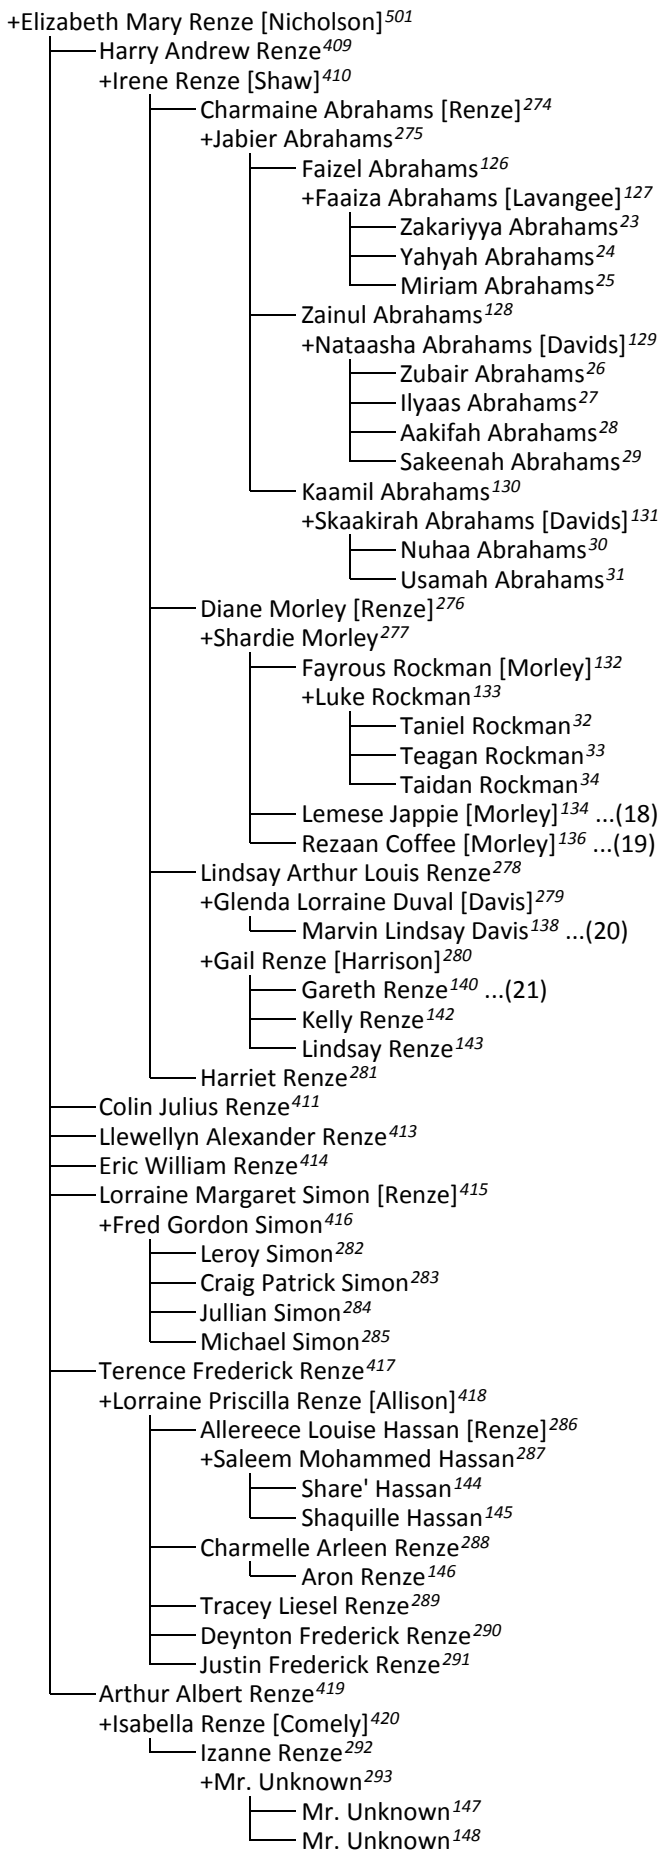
+Elizabeth Mary Renze [Nicholson]$^{501}$
Harry Andrew Renze$^{409}$
+Irene Renze [Shaw]$^{410}$
Charmaine Abrahams [Renze]$^{274}$
+Jabier Abrahams$^{275}$
Faizel Abrahams$^{126}$
+Faaiza Abrahams [Lavangee]$^{127}$
Zakariyya Abrahams$^{23}$
Yahyah Abrahams$^{24}$
Miriam Abrahams$^{25}$
Zainul Abrahams$^{128}$
+Nataasha Abrahams [Davids]$^{129}$
Zubair Abrahams$^{26}$
Ilyaas Abrahams$^{27}$
Aakifah Abrahams$^{28}$
Sakeenah Abrahams$^{29}$
Kaamil Abrahams$^{130}$
+Skaakirah Abrahams [Davids]$^{131}$
Nuhaa Abrahams$^{30}$
Usamah Abrahams$^{31}$
Diane Morley [Renze]$^{276}$
+Shardie Morley$^{277}$
Fayrous Rockman [Morley]$^{132}$
+Luke Rockman$^{133}$
Taniel Rockman$^{32}$
Teagan Rockman$^{33}$
Taidan Rockman$^{34}$
Lemese Jappie [Morley]$^{134}$ ...(18)
Rezaan Coffee [Morley]$^{136}$ ...(19)
Lindsay Arthur Louis Renze$^{278}$
+Glenda Lorraine Duval [Davis]$^{279}$
Marvin Lindsay Davis$^{138}$ ...(20)
+Gail Renze [Harrison]$^{280}$
Gareth Renze$^{140}$ ...(21)
Kelly Renze$^{142}$
Lindsay Renze$^{143}$
Harriet Renze$^{281}$
Colin Julius Renze$^{411}$
Llewellyn Alexander Renze$^{413}$
Eric William Renze$^{414}$
Lorraine Margaret Simon [Renze]$^{415}$
+Fred Gordon Simon$^{416}$
Leroy Simon$^{282}$
Craig Patrick Simon$^{283}$
Jullian Simon$^{284}$
Michael Simon$^{285}$
Terence Frederick Renze$^{417}$
+Lorraine Priscilla Renze [Allison]$^{418}$
Allereece Louise Hassan [Renze]$^{286}$
+Saleem Mohammed Hassan$^{287}$
Share' Hassan$^{144}$
Shaquille Hassan$^{145}$
Charmelle Arleen Renze$^{288}$
Aron Renze$^{146}$
Tracey Liesel Renze$^{289}$
Deynton Frederick Renze$^{290}$
Justin Frederick Renze$^{291}$
Arthur Albert Renze$^{419}$
+Isabella Renze [Comely]$^{420}$
Izanne Renze$^{292}$
+Mr. Unknown$^{293}$
Mr. Unknown$^{147}$
Mr. Unknown$^{148}$